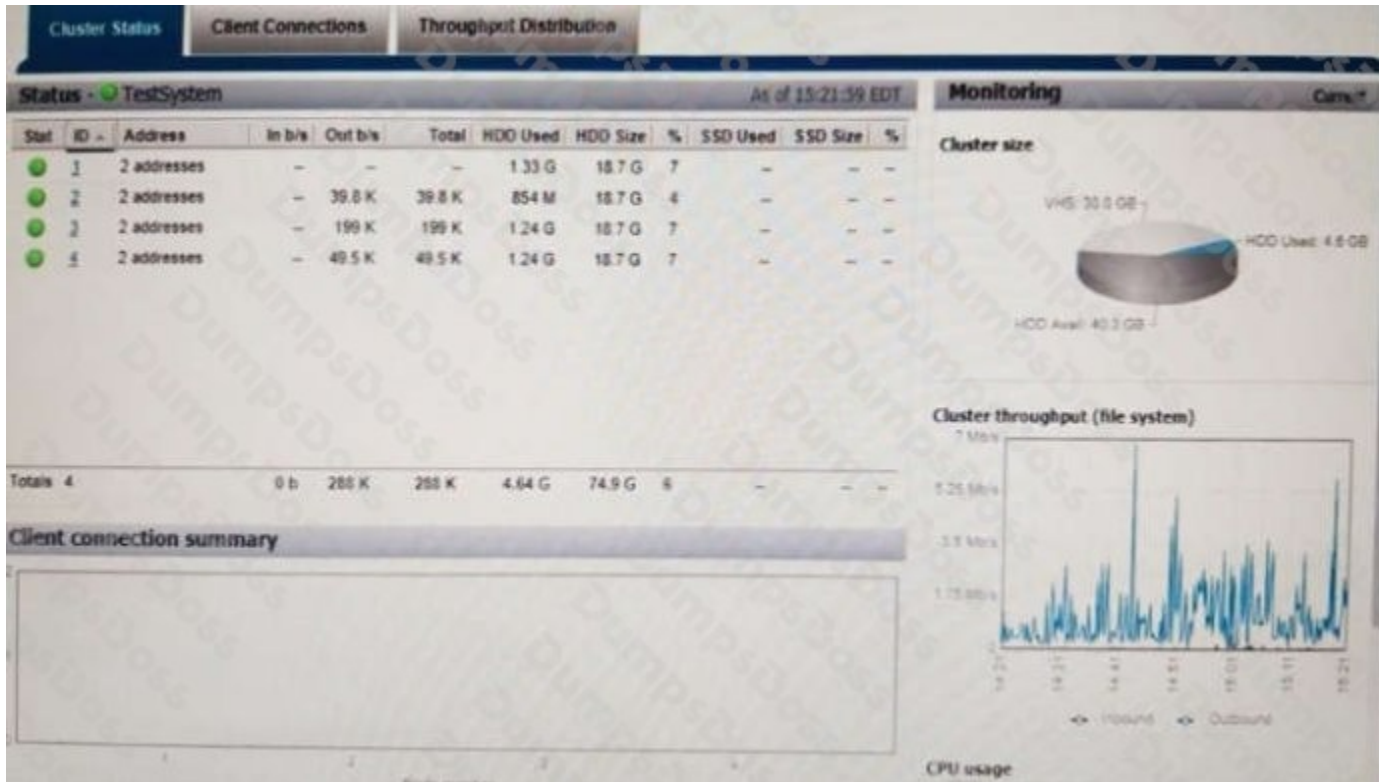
Cluster Status | Client Connections | Throughput Distribution

Status - TestSystem

As of 15:21:59 EDT

| Stat | ID | Address | In b/s | Out b/s | Total | HDD Used | HDD Size | % | SSD Used | SSD Size | % |
|---|---|---|---|---|---|---|---|---|---|---|---|
| | 1 | 2 addresses | – | – | – | 1.33 G | 18.7 G | 7 | – | – | – |
| | 2 | 2 addresses | – | 39.8 K | 39.8 K | 854 M | 18.7 G | 4 | – | – | – |
| | 3 | 2 addresses | – | 199 K | 199 K | 1.24 G | 18.7 G | 7 | – | – | – |
| | 4 | 2 addresses | – | 49.5 K | 49.5 K | 1.24 G | 18.7 G | 7 | – | – | – |

Totals 4 | 0 b | 288 K | 288 K | 4.64 G | 74.9 G | 6 | – | – | –

Client connection summary

Monitoring

Curre

Cluster size

VHS: 30.0 GB

HDD Used: 4.6 GB

HDD Avail: 40.3 GB

Cluster throughput (file system)

7 Mb/s

5.25 Mb/s

3.5 Mb/s

1.75 Mb/s

14:21 14:31 14:41 14:51 15:01 15:11 15:21

Inbound Outbound

CPU usage